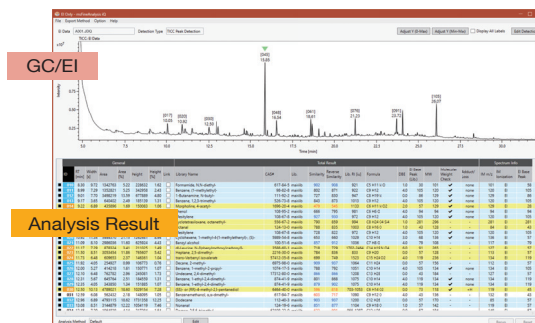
GC/EI

Analysis Result

EI Data
Detection Type TICC Peak Detection
Adjust Y (0-Max)
Adjust Y (Min-Max)
Display All Labels
Edit Detection

General
Trial Result
Spectrum Info

RT (min)
Width (s)
Area
Area (%)
Height
Height (%)
Library Name
CAS#
Similarity
Reverse Similarity
Formula
DBE

Formamide, N,N-diethyl-
Benzene, (1-methylethyl)-
1-Butanamine, N-butyl-
Benzene, 1,2,3-trimethyl-
Morpholine, 4-acetyl-
Decane
Dodecane
Heptane
Benzyl alcohol
Benzene, 1-ethyl-2,4-dimethyl-
Nonanal

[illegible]

Analysis Method Default
Edit

Time (min)
Intensity